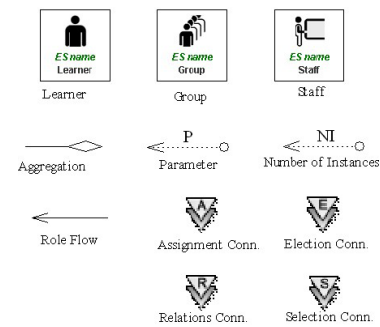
ES name
Learner

ES name
Group

ES name
Staff

Learner

Group

Staff

Aggregation

P
Parameter

NI
Number of Instances

Role Flow

A
Assignment Conn.

E
Election Conn.

R
Relations Conn.

S
Selection Conn.